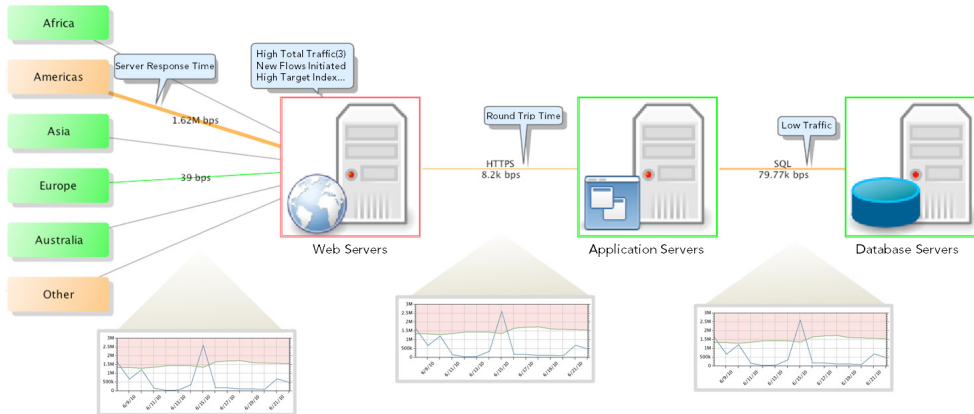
Africa

Americas

Asia

Europe

Australia

Other

Server Response Time

1.62M bps

39 bps

High Total Traffic(3)
New Flows Initiated
High Target Index...

Web Servers

Round Trip Time

HTTPS
8.2k bps

Application Servers

Low Traffic

SQL
79.77k bps

Database Servers

3M
2.5M
2M
1.5M
1M
500k
0

3M
2.5M
2M
1.5M
1M
500k
0

3M
2.5M
2M
1.5M
1M
500k
0